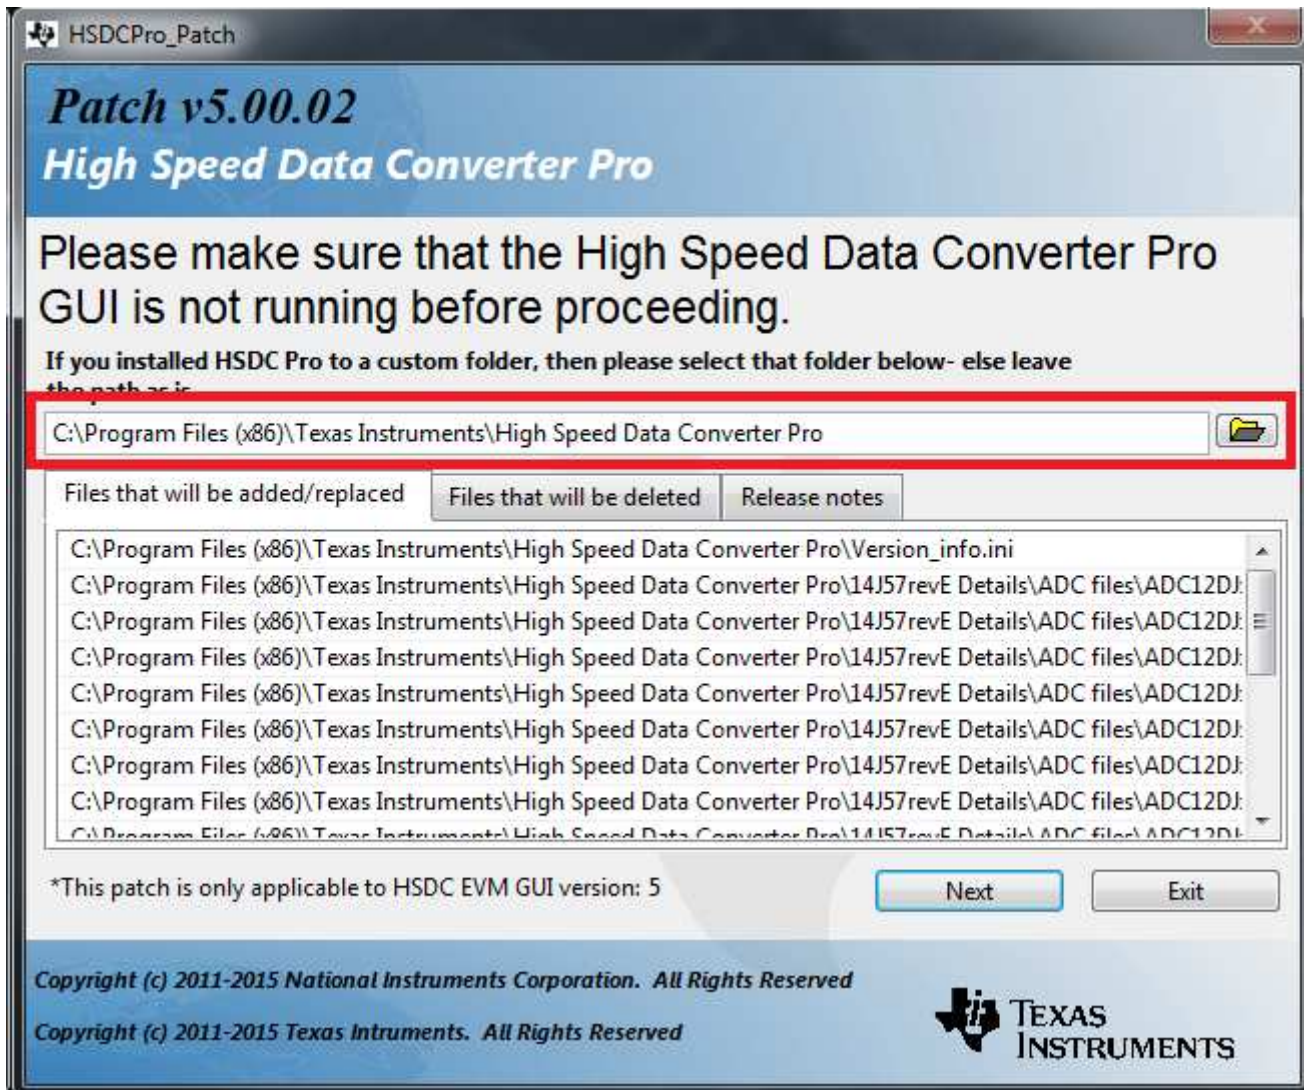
HSDCPro_Patch

Patch v5.00.02

High Speed Data Converter Pro

Please make sure that the High Speed Data Converter Pro GUI is not running before proceeding.

If you installed HSDC Pro to a custom folder, then please select that folder below- else leave the path as is.

C:\Program Files (x86)\Texas Instruments\High Speed Data Converter Pro

Files that will be added/replaced | Files that will be deleted | Release notes

C:\Program Files (x86)\Texas Instruments\High Speed Data Converter Pro\Version_info.ini
C:\Program Files (x86)\Texas Instruments\High Speed Data Converter Pro\14J57revE Details\ADC files\ADC12DJ
C:\Program Files (x86)\Texas Instruments\High Speed Data Converter Pro\14J57revE Details\ADC files\ADC12DJ
C:\Program Files (x86)\Texas Instruments\High Speed Data Converter Pro\14J57revE Details\ADC files\ADC12DJ
C:\Program Files (x86)\Texas Instruments\High Speed Data Converter Pro\14J57revE Details\ADC files\ADC12DJ
C:\Program Files (x86)\Texas Instruments\High Speed Data Converter Pro\14J57revE Details\ADC files\ADC12DJ
C:\Program Files (x86)\Texas Instruments\High Speed Data Converter Pro\14J57revE Details\ADC files\ADC12DJ
C:\Program Files (x86)\Texas Instruments\High Speed Data Converter Pro\14J57revE Details\ADC files\ADC12DJ
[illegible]

*This patch is only applicable to HSDC EVM GUI version: 5

Next

Exit

Copyright (c) 2011-2015 National Instruments Corporation. All Rights Reserved

Copyright (c) 2011-2015 Texas Intruments. All Rights Reserved

TEXAS INSTRUMENTS